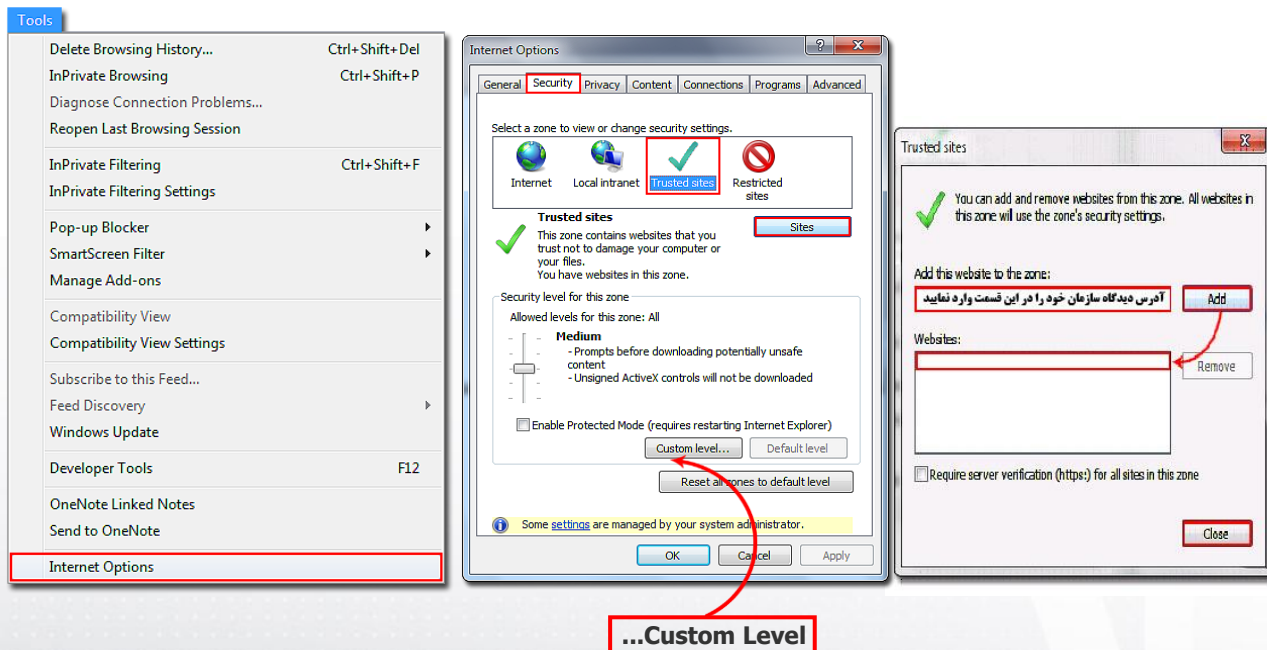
Tools

Delete Browsing History... Ctrl+Shift+Del
InPrivate Browsing Ctrl+Shift+P
Diagnose Connection Problems...
Reopen Last Browsing Session

InPrivate Filtering Ctrl+Shift+F
InPrivate Filtering Settings

Pop-up Blocker
SmartScreen Filter
Manage Add-ons

Compatibility View
Compatibility View Settings

Subscribe to this Feed...
Feed Discovery
Windows Update

Developer Tools F12

OneNote Linked Notes
Send to OneNote

Internet Options

Internet Options

General Security Privacy Content Connections Programs Advanced

Select a zone to view or change security settings.

Internet Local intranet Trusted sites Restricted sites

Trusted sites
This zone contains websites that you trust not to damage your computer or your files.
You have websites in this zone.

Sites

Security level for this zone
Allowed levels for this zone: All

Medium
- Prompts before downloading potentially unsafe content
- Unsigned ActiveX controls will not be downloaded

Enable Protected Mode (requires restarting Internet Explorer)

Custom level... Default level

Reset all zones to default level

Some settings are managed by your system administrator.

OK Cancel Apply

Trusted sites

You can add and remove websites from this zone. All websites in this zone will use the zone's security settings.

Add this website to the zone:
آدرس دیدگاه سازمان خود را در این قسمت وارد نمایید
Add

Websites:
Remove

Require server verification (https:) for all sites in this zone

Close

...Custom Level